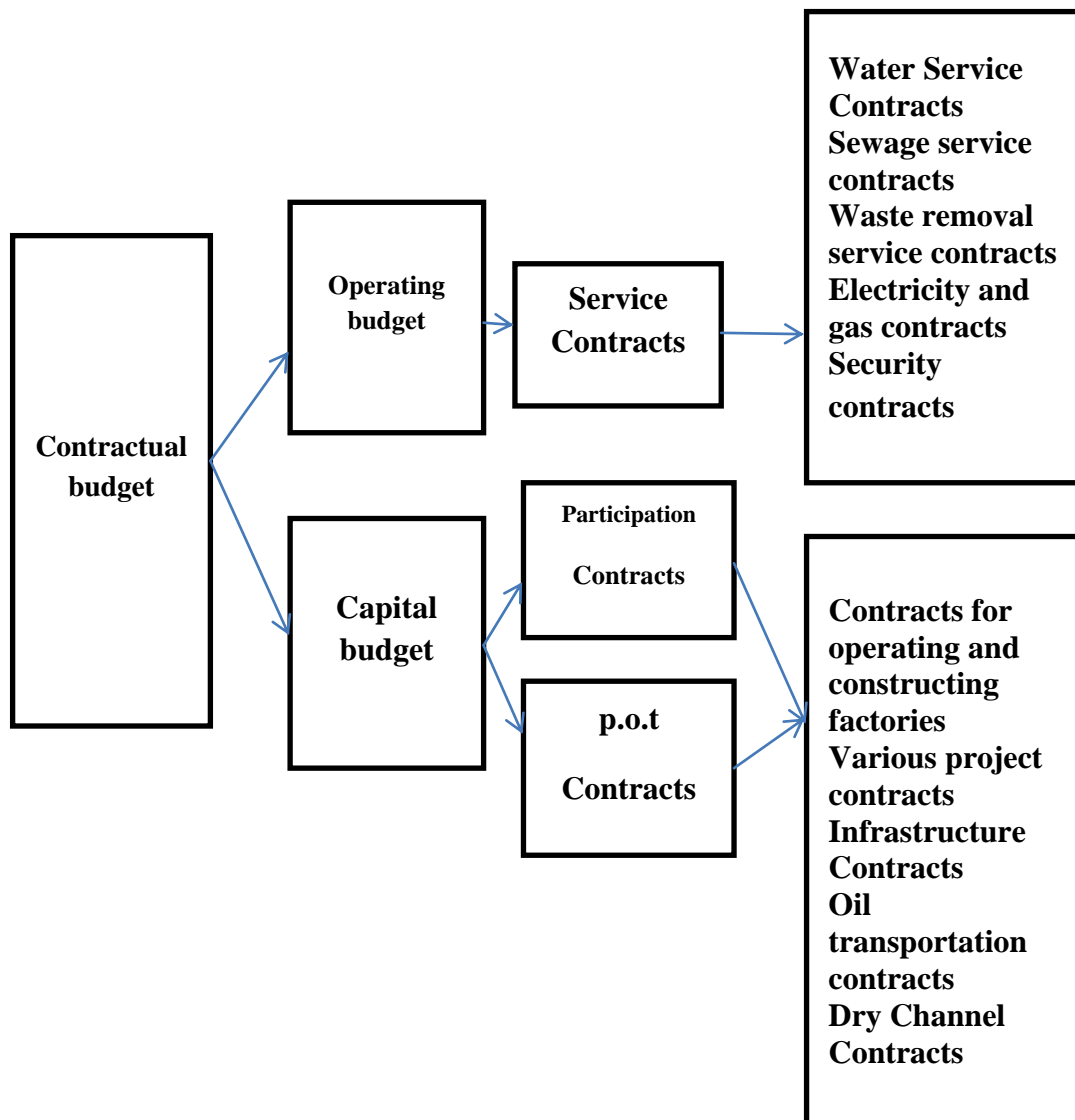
Contractual budget

Operating budget

Service Contracts

Water Service Contracts
Sewage service contracts
Waste removal service contracts
Electricity and gas contracts
Security contracts

Capital budget

Participation Contracts

p.o.t Contracts

Contracts for operating and constructing factories
Various project contracts
Infrastructure Contracts
Oil transportation contracts
Dry Channel Contracts